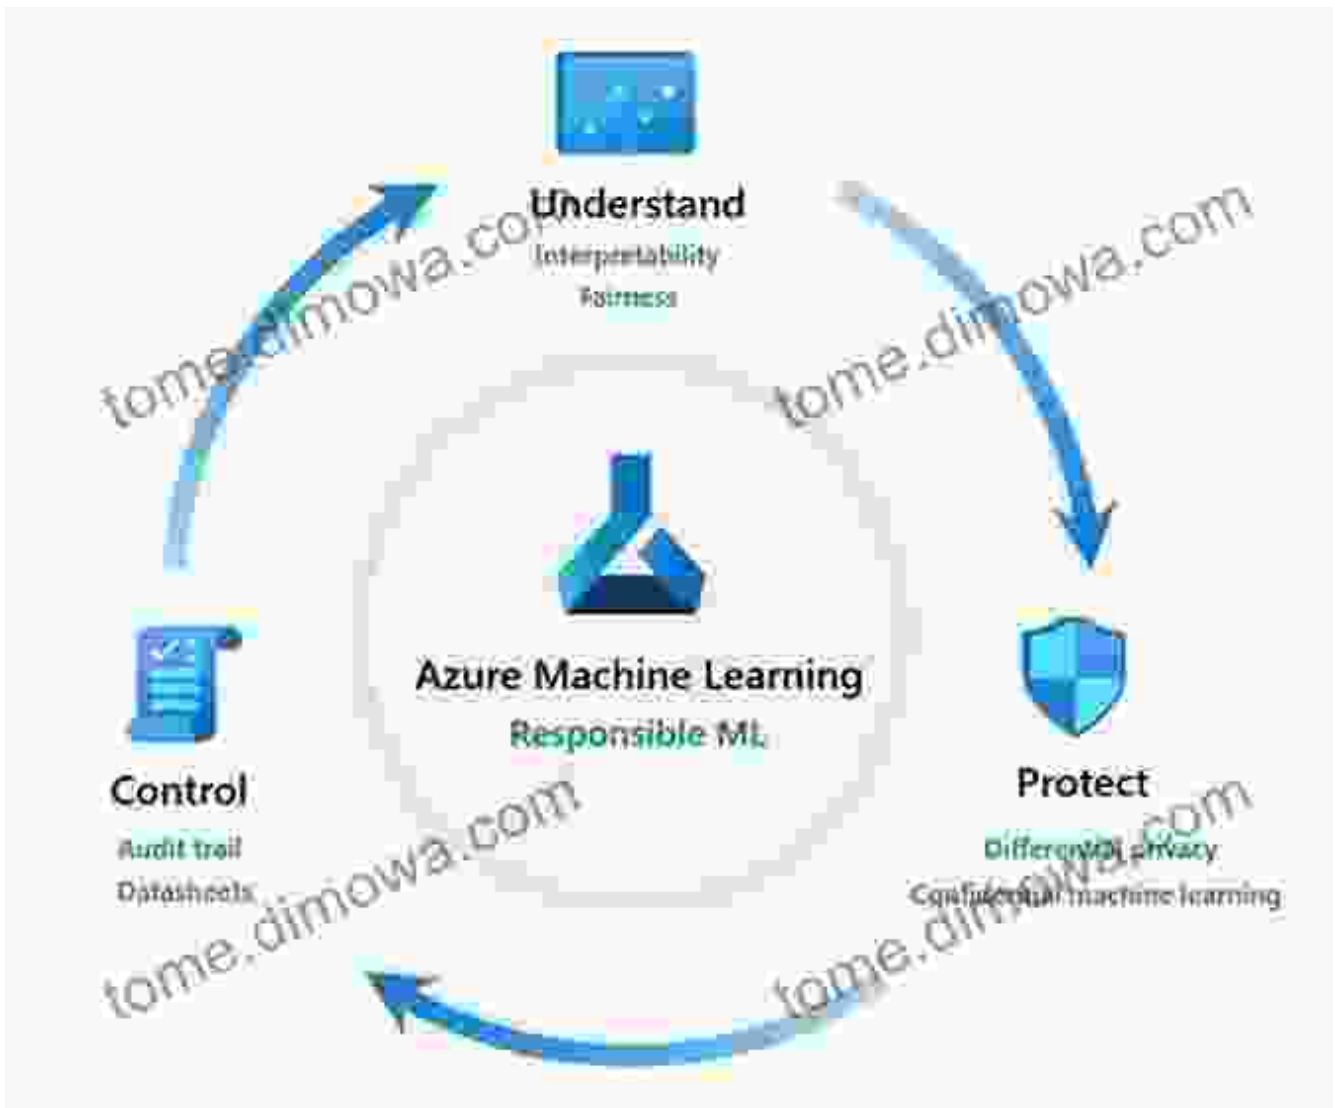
Understand
Interpretability
Fairness

tome.dimowa.com

tome.dimowa.com

Azure Machine Learning
Responsible ML

Control
Audit trail
Datasheets

Protect
Differential privacy
Confidential machine learning

tome.dimowa.com

tome.dimowa.com